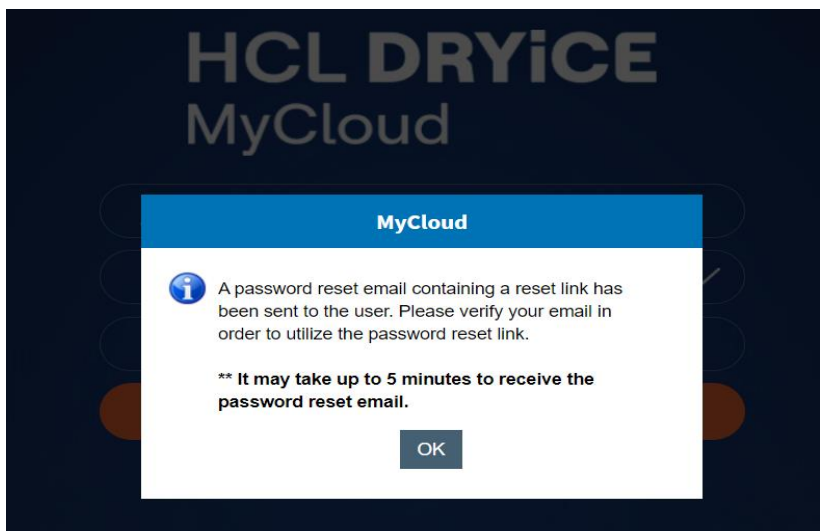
HCL DRYiCE
MyCloud

MyCloud

A password reset email containing a reset link has been sent to the user. Please verify your email in order to utilize the password reset link.

** It may take up to 5 minutes to receive the password reset email.

OK